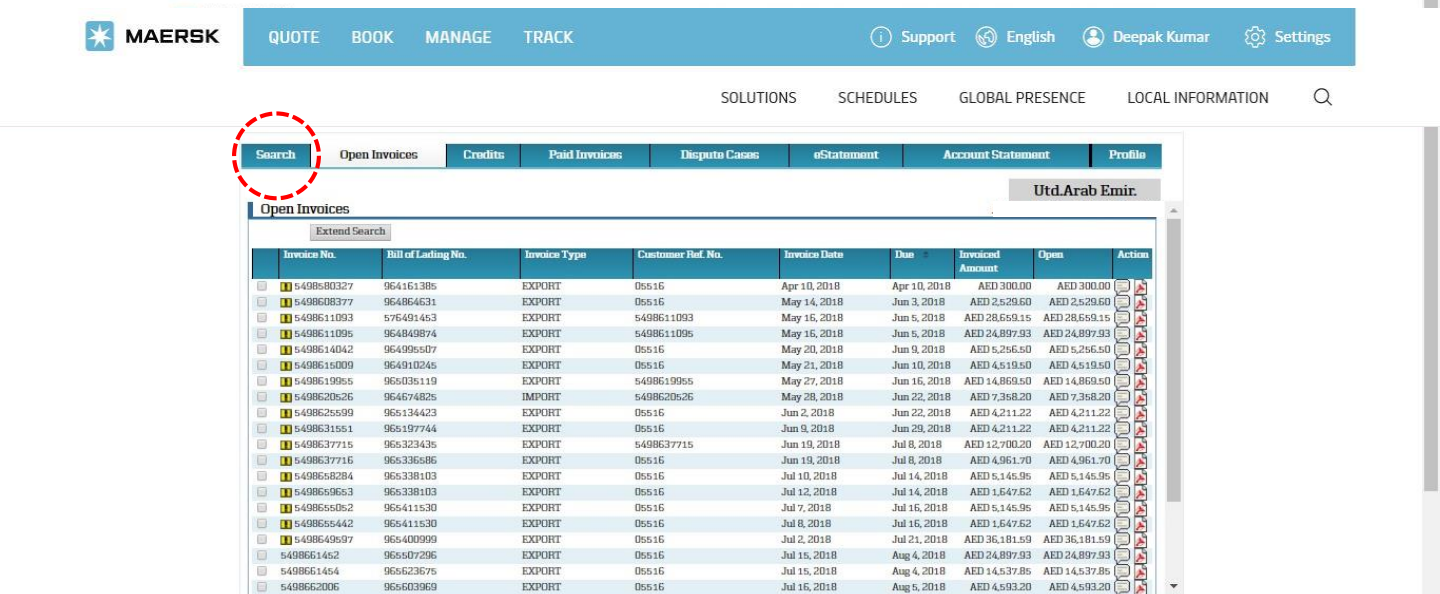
MAERSK QUOTE BOOK MANAGE TRACK Support English Deepak Kumar Settings

SOLUTIONS SCHEDULES GLOBAL PRESENCE LOCAL INFORMATION

Search | Open Invoices | Credits | Paid Invoices | Dispute Cases | eStatement | Account Statement | Profile

Utd.Arab Emir.

Open Invoices

Extend Search

| | Invoice No. | Bill of Lading No. | Invoice Type | Customer Ref. No. | Invoice Date | Due | Invoiced Amount | Open | Action |
|---|---|---|---|---|---|---|---|---|---|
| | 5498580327 | 964161385 | EXPORT | 05516 | Apr 10, 2018 | Apr 10, 2018 | AED 300.00 | AED 300.00 | |
| | 5498608377 | 964864631 | EXPORT | 05516 | May 14, 2018 | Jun 3, 2018 | AED 2,529.60 | AED 2,529.60 | |
| | 5498611093 | 576491453 | EXPORT | 5498611093 | May 16, 2018 | Jun 5, 2018 | AED 28,659.15 | AED 28,659.15 | |
| | 5498611095 | 964849874 | EXPORT | 5498611095 | May 16, 2018 | Jun 5, 2018 | AED 24,897.93 | AED 24,897.93 | |
| | 5498614042 | 964995507 | EXPORT | 05516 | May 20, 2018 | Jun 9, 2018 | AED 5,256.50 | AED 5,256.50 | |
| | 5498615009 | 964910245 | EXPORT | 05516 | May 21, 2018 | Jun 10, 2018 | AED 4,519.50 | AED 4,519.50 | |
| | 5498619955 | 965035119 | EXPORT | 5498619955 | May 27, 2018 | Jun 16, 2018 | AED 14,869.50 | AED 14,869.50 | |
| | 5498620526 | 964674825 | IMPORT | 5498620526 | May 28, 2018 | Jun 22, 2018 | AED 7,358.20 | AED 7,358.20 | |
| | 5498625599 | 965134423 | EXPORT | 05516 | Jun 2, 2018 | Jun 22, 2018 | AED 4,211.22 | AED 4,211.22 | |
| | 5498631551 | 965197744 | EXPORT | 05516 | Jun 9, 2018 | Jun 29, 2018 | AED 4,211.22 | AED 4,211.22 | |
| | 5498637715 | 965323435 | EXPORT | 5498637715 | Jun 19, 2018 | Jul 8, 2018 | AED 12,700.20 | AED 12,700.20 | |
| | 5498637716 | 965336586 | EXPORT | 05516 | Jun 19, 2018 | Jul 8, 2018 | AED 4,961.70 | AED 4,961.70 | |
| | 5498658284 | 965338103 | EXPORT | 05516 | Jul 10, 2018 | Jul 14, 2018 | AED 5,145.95 | AED 5,145.95 | |
| | 5498659653 | 965338103 | EXPORT | 05516 | Jul 12, 2018 | Jul 14, 2018 | AED 1,647.62 | AED 1,647.62 | |
| | 5498655052 | 965411530 | EXPORT | 05516 | Jul 7, 2018 | Jul 16, 2018 | AED 5,145.95 | AED 5,145.95 | |
| | 5498655442 | 965411530 | EXPORT | 05516 | Jul 8, 2018 | Jul 16, 2018 | AED 1,647.62 | AED 1,647.62 | |
| | 5498649597 | 965400999 | EXPORT | 05516 | Jul 2, 2018 | Jul 21, 2018 | AED 36,181.59 | AED 36,181.59 | |
| | 5498661452 | 965507296 | EXPORT | 05516 | Jul 15, 2018 | Aug 4, 2018 | AED 24,897.93 | AED 24,897.93 | |
| | 5498661454 | 965623675 | EXPORT | 05516 | Jul 15, 2018 | Aug 4, 2018 | AED 14,537.85 | AED 14,537.85 | |
| | 5498662006 | 965603969 | EXPORT | 05516 | Jul 16, 2018 | Aug 5, 2018 | AED 4,593.20 | AED 4,593.20 | |